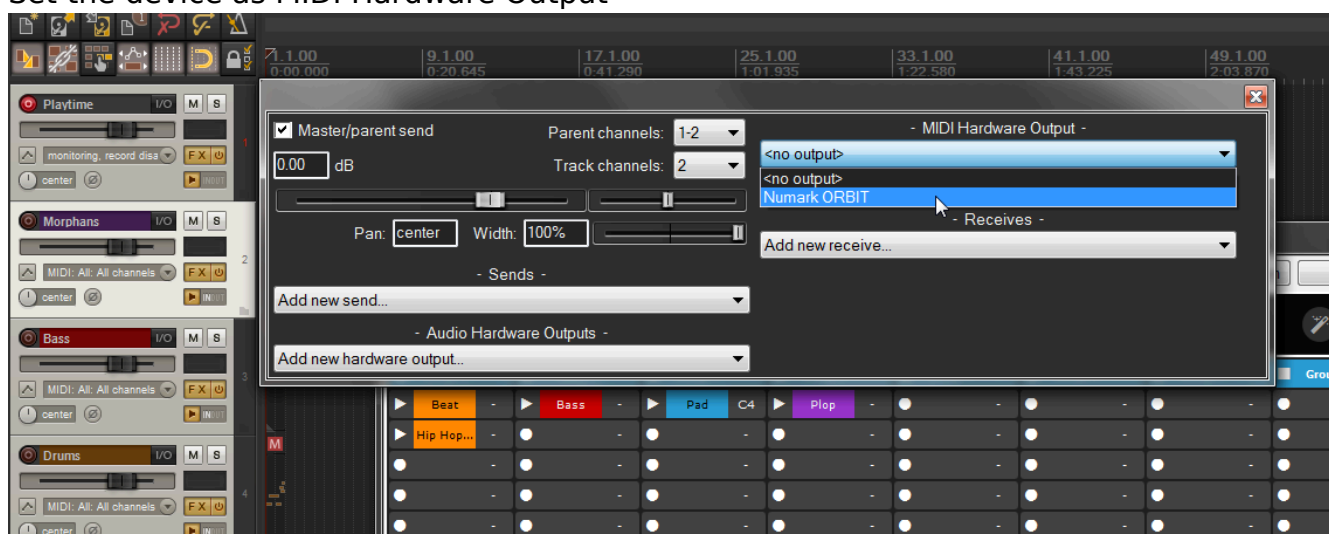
Set the device as MIDI Hardware Output

1.1.00
0:00.000
9.1.00
0:20.645
17.1.00
0:41.290
25.1.00
1:01.935
33.1.00
1:22.580
41.1.00
1:43.225
49.1.00
2:03.870

Playtime I/O M S
monitoring, record disa FX
center INPUT
1

Morphans I/O M S
MIDI: All: All channels FX
center INPUT
2

Bass I/O M S
MIDI: All: All channels FX
center INPUT
3

Drums I/O M S
MIDI: All: All channels FX
center INPUT
4

M

Master/parent send
0.00 dB
Parent channels: 1-2
Track channels: 2
Pan: center Width: 100%
- Sends -
Add new send...
- Audio Hardware Outputs -
Add new hardware output...

- MIDI Hardware Output -
<no output>
<no output>
Numark ORBIT
- Receives -
Add new receive...

Beat - Bass - Pad C4 Plop -
Hip Hop... -
Grou